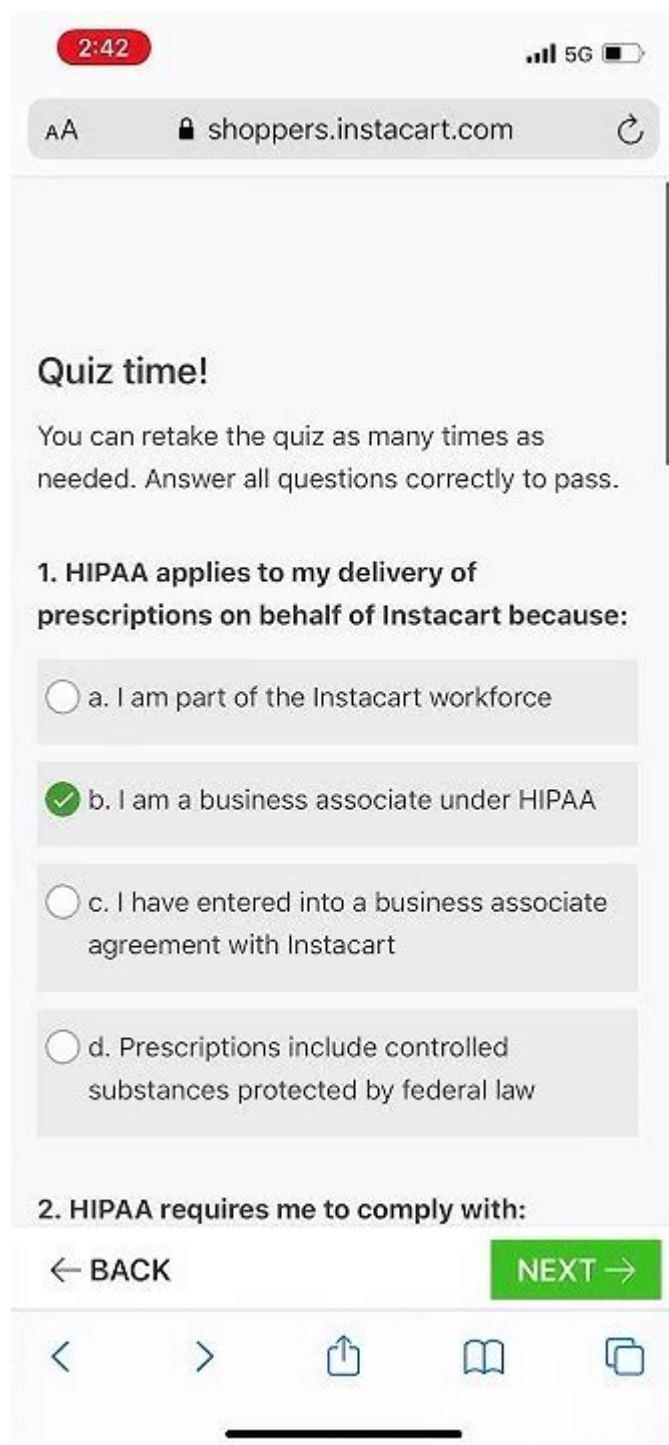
2:42

5G

AA shoppers.instacart.com

Quiz time!

You can retake the quiz as many times as needed. Answer all questions correctly to pass.

1. HIPAA applies to my delivery of prescriptions on behalf of Instacart because:

a. I am part of the Instacart workforce

b. I am a business associate under HIPAA

c. I have entered into a business associate agreement with Instacart

d. Prescriptions include controlled substances protected by federal law

2. HIPAA requires me to comply with:

← BACK

NEXT →